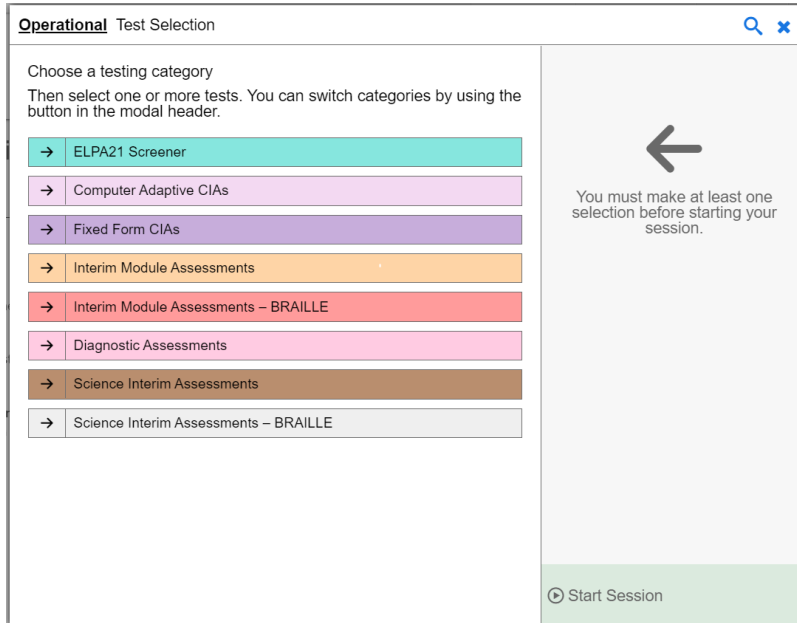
Operational Test Selection

Choose a testing category

Then select one or more tests. You can switch categories by using the button in the modal header.

→ ELPA21 Screener

→ Computer Adaptive CIAs

→ Fixed Form CIAs

→ Interim Module Assessments

→ Interim Module Assessments – BRAILLE

→ Diagnostic Assessments

→ Science Interim Assessments

→ Science Interim Assessments – BRAILLE

You must make at least one selection before starting your session.

Start Session